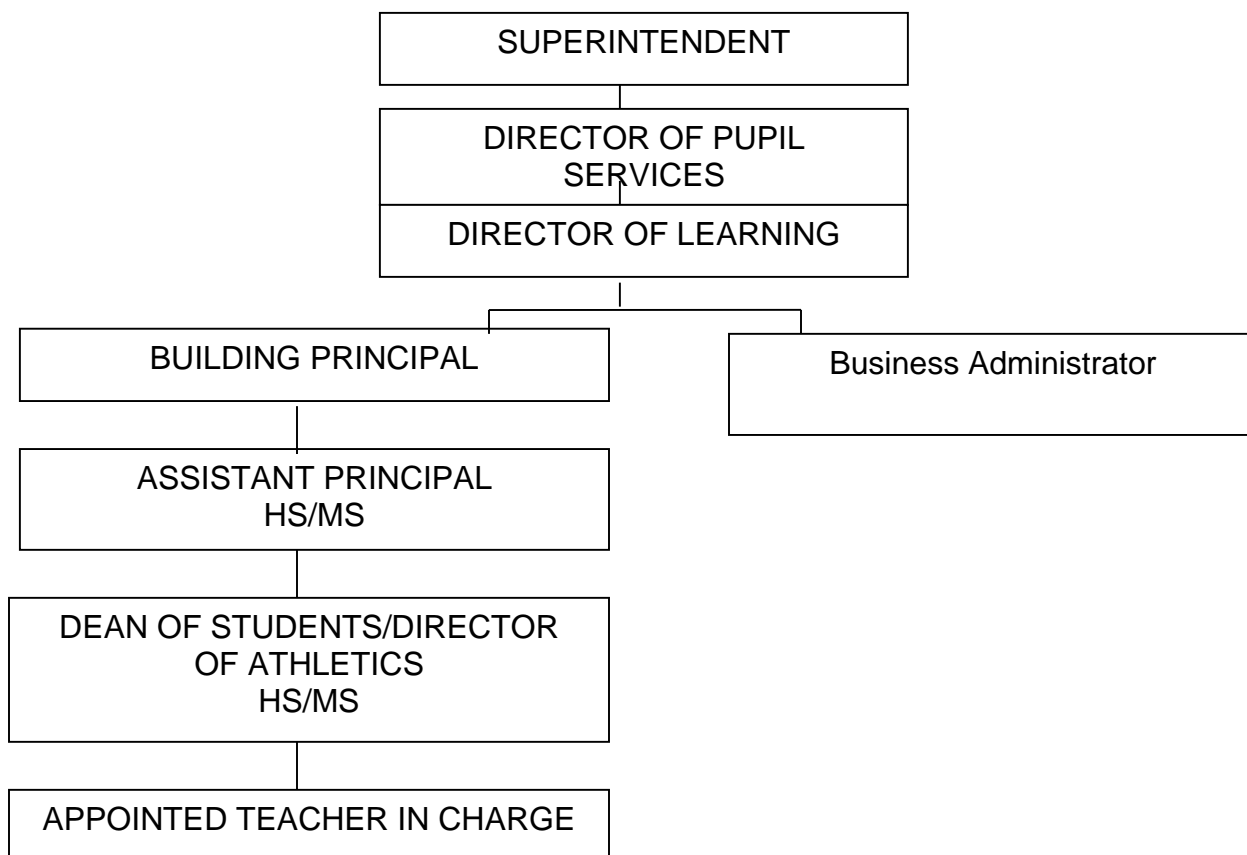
SUPERINTENDENT

DIRECTOR OF PUPIL SERVICES

DIRECTOR OF LEARNING

BUILDING PRINCIPAL

Business Administrator

ASSISTANT PRINCIPAL
HS/MS

DEAN OF STUDENTS/DIRECTOR OF ATHLETICS
HS/MS

APPOINTED TEACHER IN CHARGE